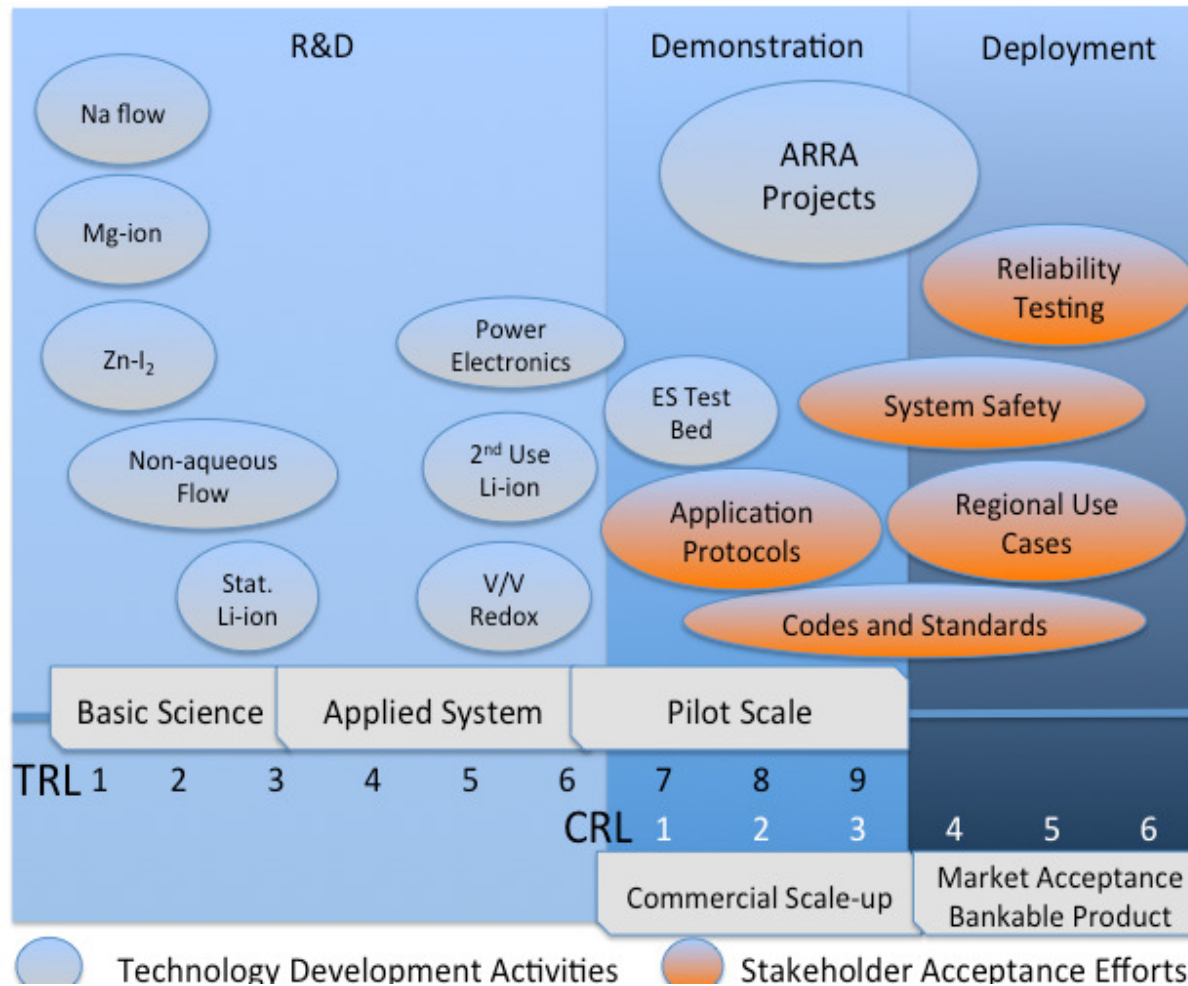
R&D

Demonstration

Deployment

Na flow

Mg-ion

Zn-I$_2$

Non-aqueous Flow

Stat. Li-ion

Power Electronics

2$^{nd}$ Use Li-ion

V/V Redox

ARRA Projects

ES Test Bed

Application Protocols

Reliability Testing

System Safety

Regional Use Cases

Codes and Standards

Basic Science

Applied System

Pilot Scale

TRL 1 2 3 4 5 6 7 8 9

CRL 1 2 3 4 5 6

Commercial Scale-up

Market Acceptance Bankable Product

Technology Development Activities

Stakeholder Acceptance Efforts